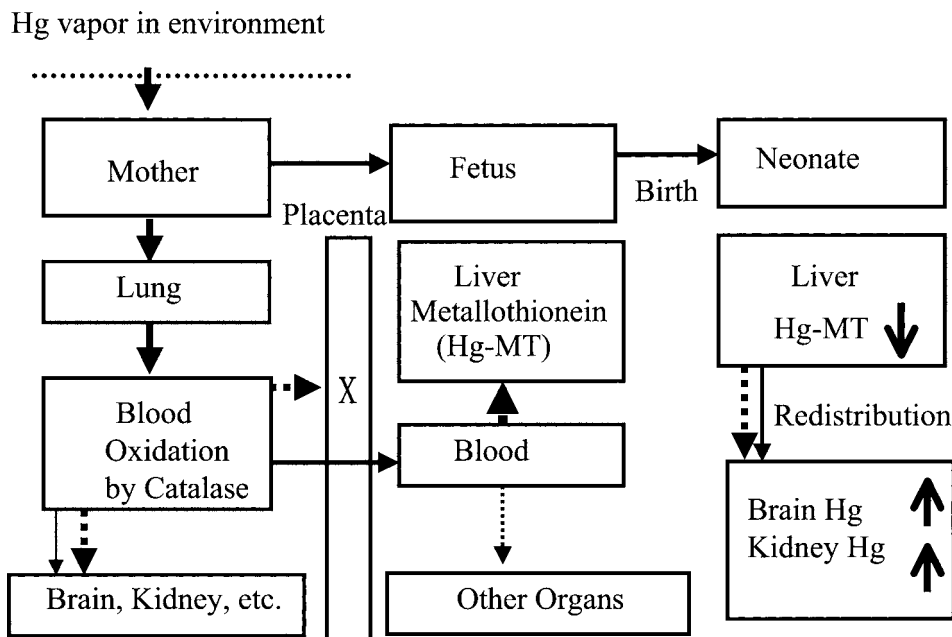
Hg vapor in environment

Mother

Fetus

Birth

Neonate

Placenta

Lung

Liver Metallothionein (Hg-MT)

Liver Hg-MT

Blood Oxidation by Catalase

X

Blood

Redistribution

Brain Hg
Kidney Hg

Brain, Kidney, etc.

Other Organs